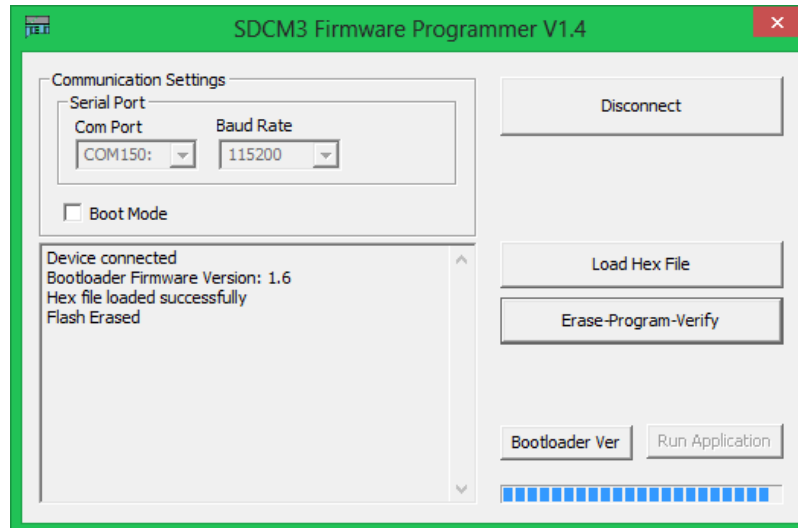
SDCM3 Firmware Programmer V1.4

Communication Settings

Serial Port

Com Port

COM150:

Baud Rate

115200

Boot Mode

Disconnect

Device connected
Bootloader Firmware Version: 1.6
Hex file loaded successfully
Flash Erased

Load Hex File

Erase-Program-Verify

Bootloader Ver

Run Application